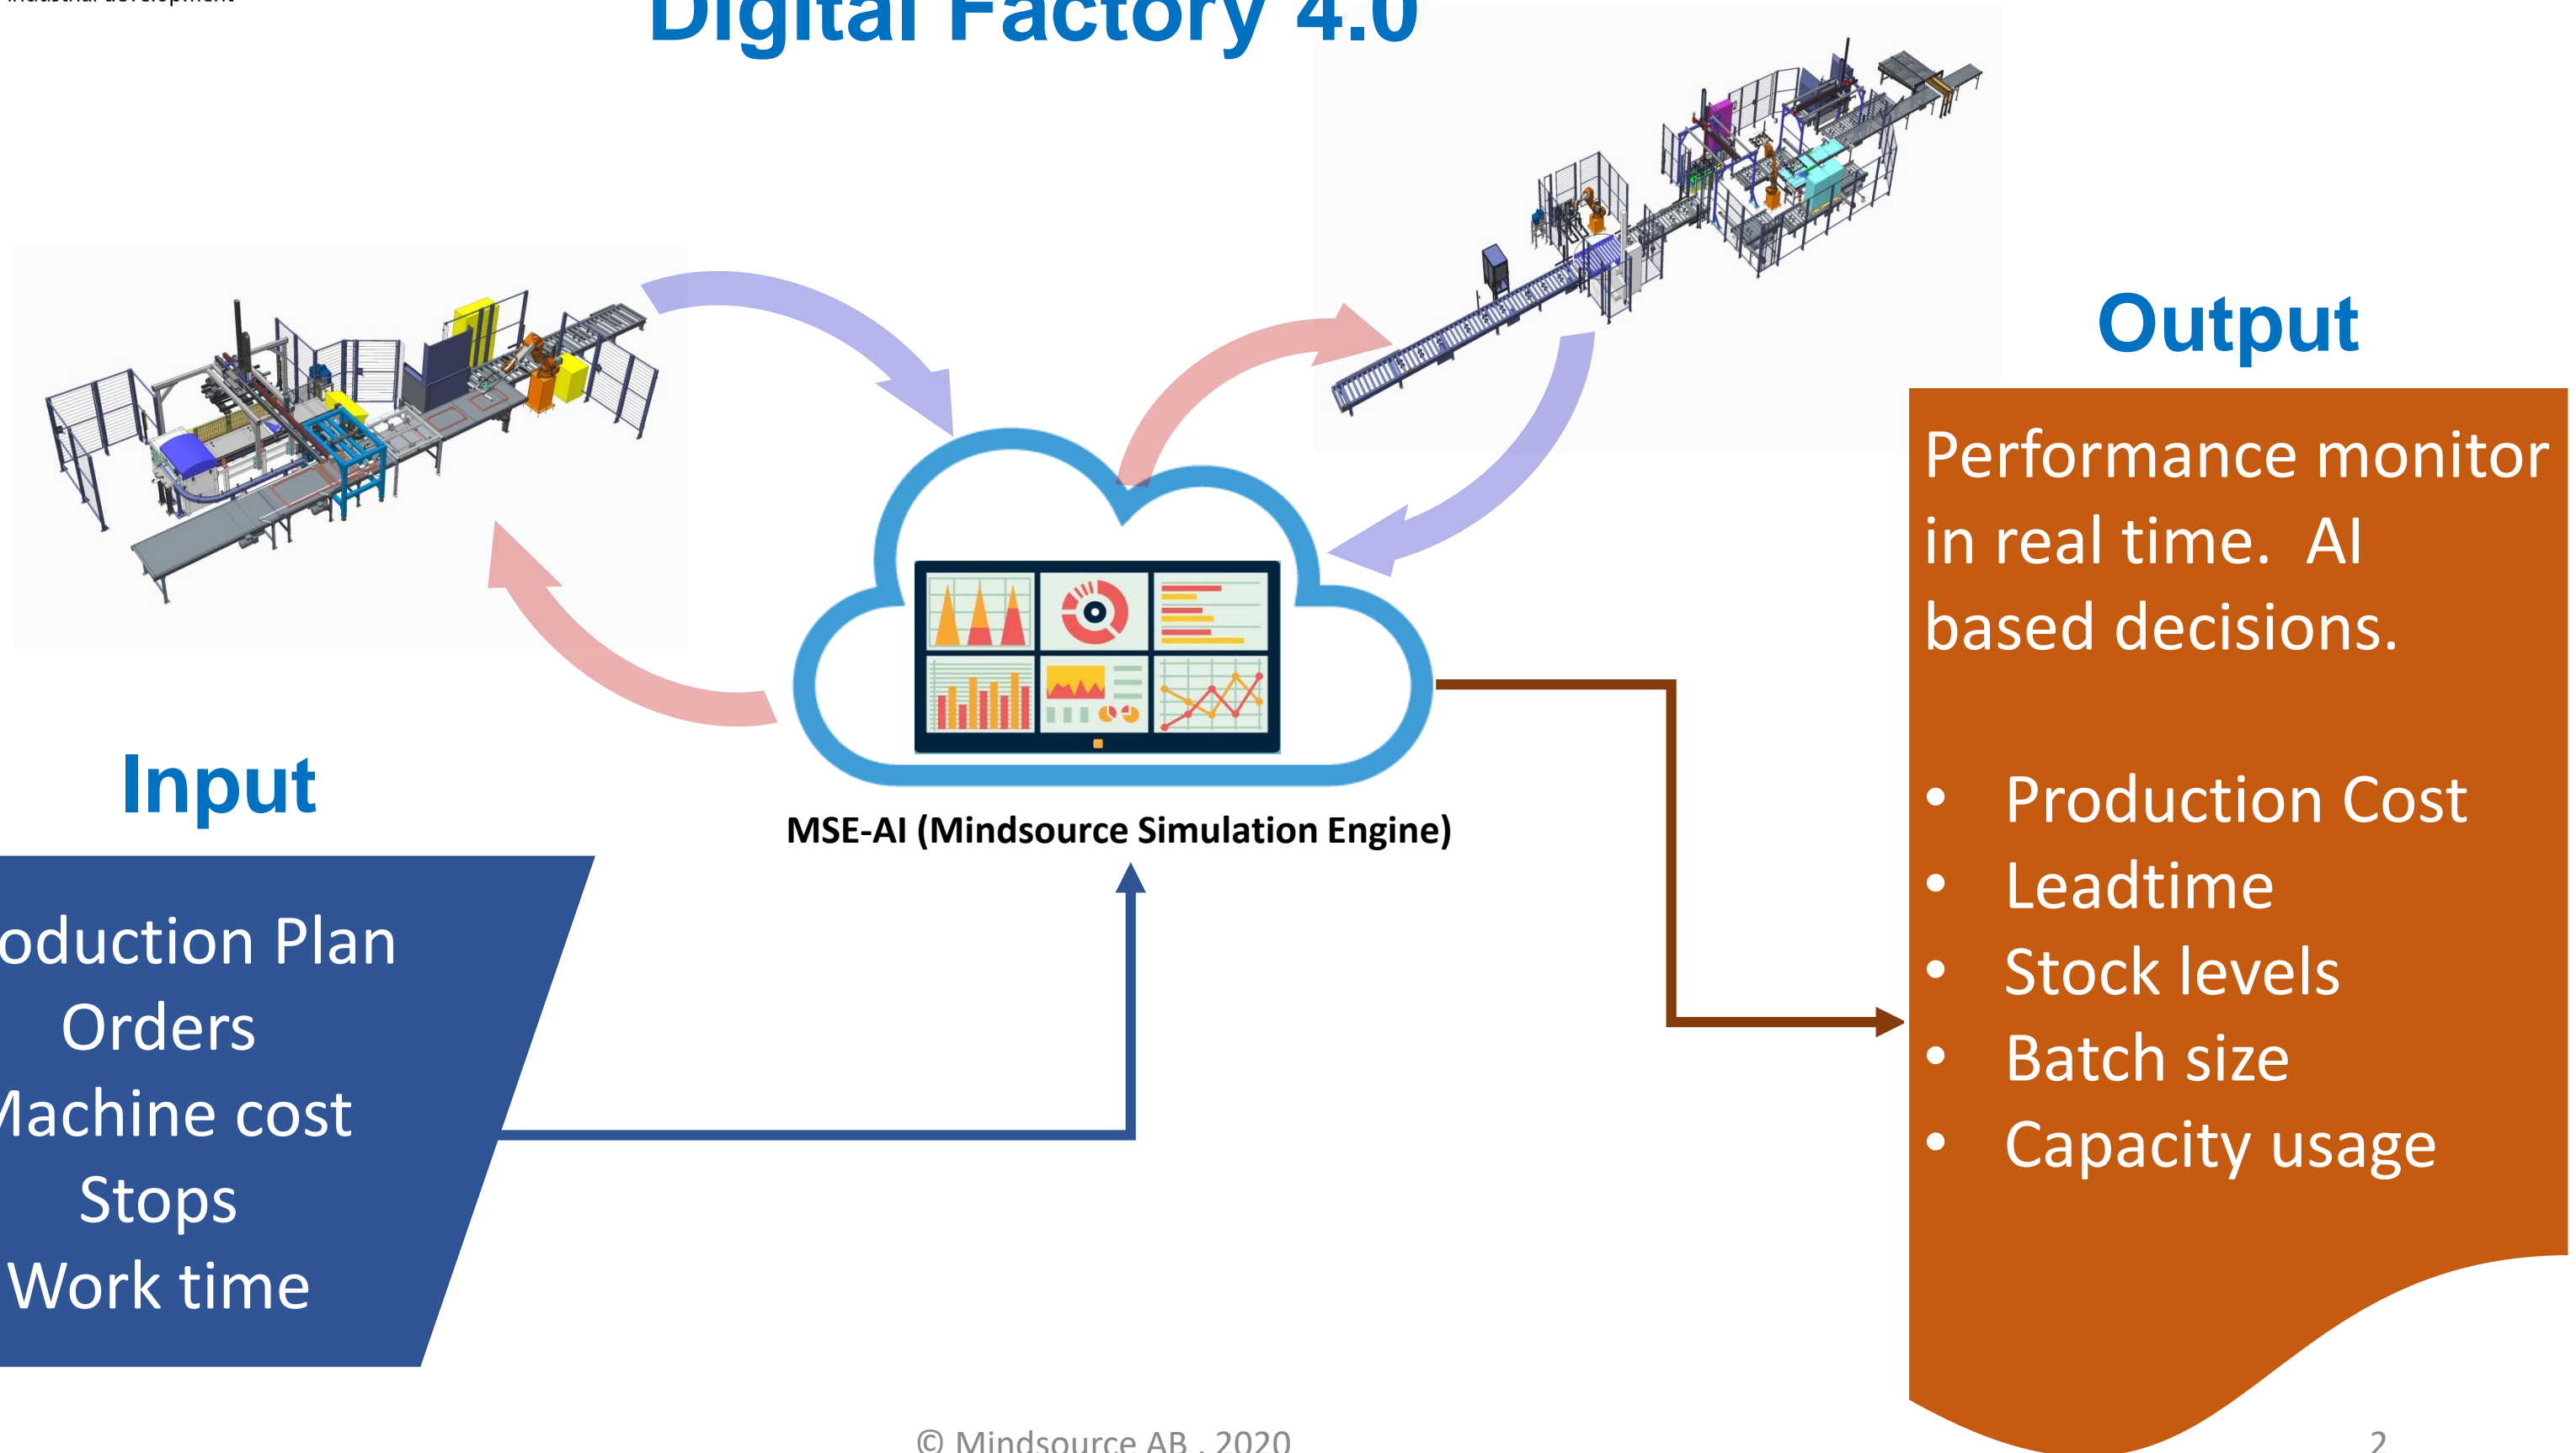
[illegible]

Digital Factory 4.0

Output

Performance monitor in real time. AI based decisions.

- Production Cost
- Leadtime
- Stock levels
- Batch size
- Capacity usage

Input

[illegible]oduction Plan
Orders
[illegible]achine cost
Stops
Work time

MSE-AI (Mindsource Simulation Engine)

© Mindsource AB , 2020

2